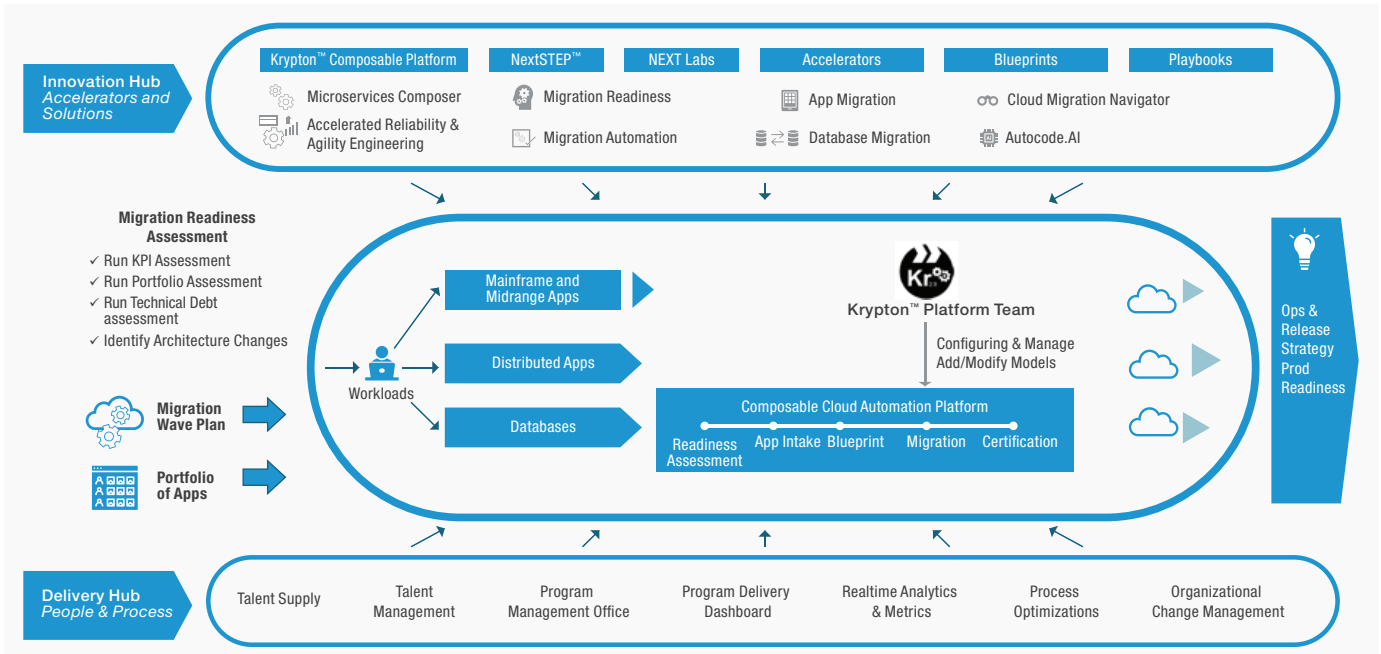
Innovation Hub
Accelerators and Solutions

Krypton™ Composable Platform
NextSTEP™
NEXT Labs
Accelerators
Blueprints
Playbooks

Microservices Composer
Accelerated Reliability & Agility Engineering
Migration Readiness
Migration Automation
App Migration
Database Migration
Cloud Migration Navigator
Autocode.AI

Migration Readiness Assessment
✓ Run KPI Assessment
✓ Run Portfolio Assessment
✓ Run Technical Debt assessment
✓ Identify Architecture Changes

Migration Wave Plan

Portfolio of Apps

Workloads
Mainframe and Midrange Apps
Distributed Apps
Databases

Kr
Krypton™ Platform Team
Configuring & Manage Add/Modify Models

Composable Cloud Automation Platform
Readiness Assessment
App Intake
Blueprint
Migration
Certification

Ops & Release Strategy Prod Readiness

Delivery Hub
People & Process

Talent Supply
Talent Management
Program Management Office
Program Delivery Dashboard
Realtime Analytics & Metrics
Process Optimizations
Organizational Change Management